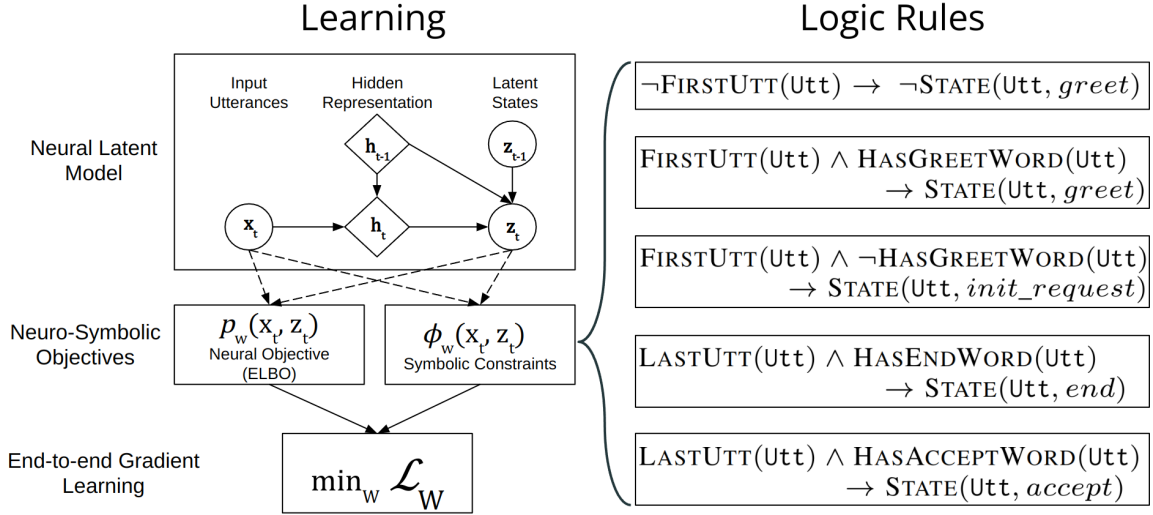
Learning

Logic Rules

Neural Latent Model

Input Utterances

Hidden Representation

Latent States

$h_{t-1}$

$z_{t-1}$

$x_t$

$h_t$

$z_t$

Neuro-Symbolic Objectives

$p_w(x_t, z_t)$
Neural Objective (ELBO)

$\phi_w(x_t, z_t)$
Symbolic Constraints

End-to-end Gradient Learning

$\min_W \mathcal{L}_W$

$\neg\text{FIRSTUTT}(\texttt{Utt}) \rightarrow \neg\text{STATE}(\texttt{Utt}, greet)$

$\text{FIRSTUTT}(\texttt{Utt}) \wedge \text{HASGREETWORD}(\texttt{Utt}) \rightarrow \text{STATE}(\texttt{Utt}, greet)$

$\text{FIRSTUTT}(\texttt{Utt}) \wedge \neg\text{HASGREETWORD}(\texttt{Utt}) \rightarrow \text{STATE}(\texttt{Utt}, init\_request)$

$\text{LASTUTT}(\texttt{Utt}) \wedge \text{HASENDWORD}(\texttt{Utt}) \rightarrow \text{STATE}(\texttt{Utt}, end)$

$\text{LASTUTT}(\texttt{Utt}) \wedge \text{HASACCEPTWORD}(\texttt{Utt}) \rightarrow \text{STATE}(\texttt{Utt}, accept)$